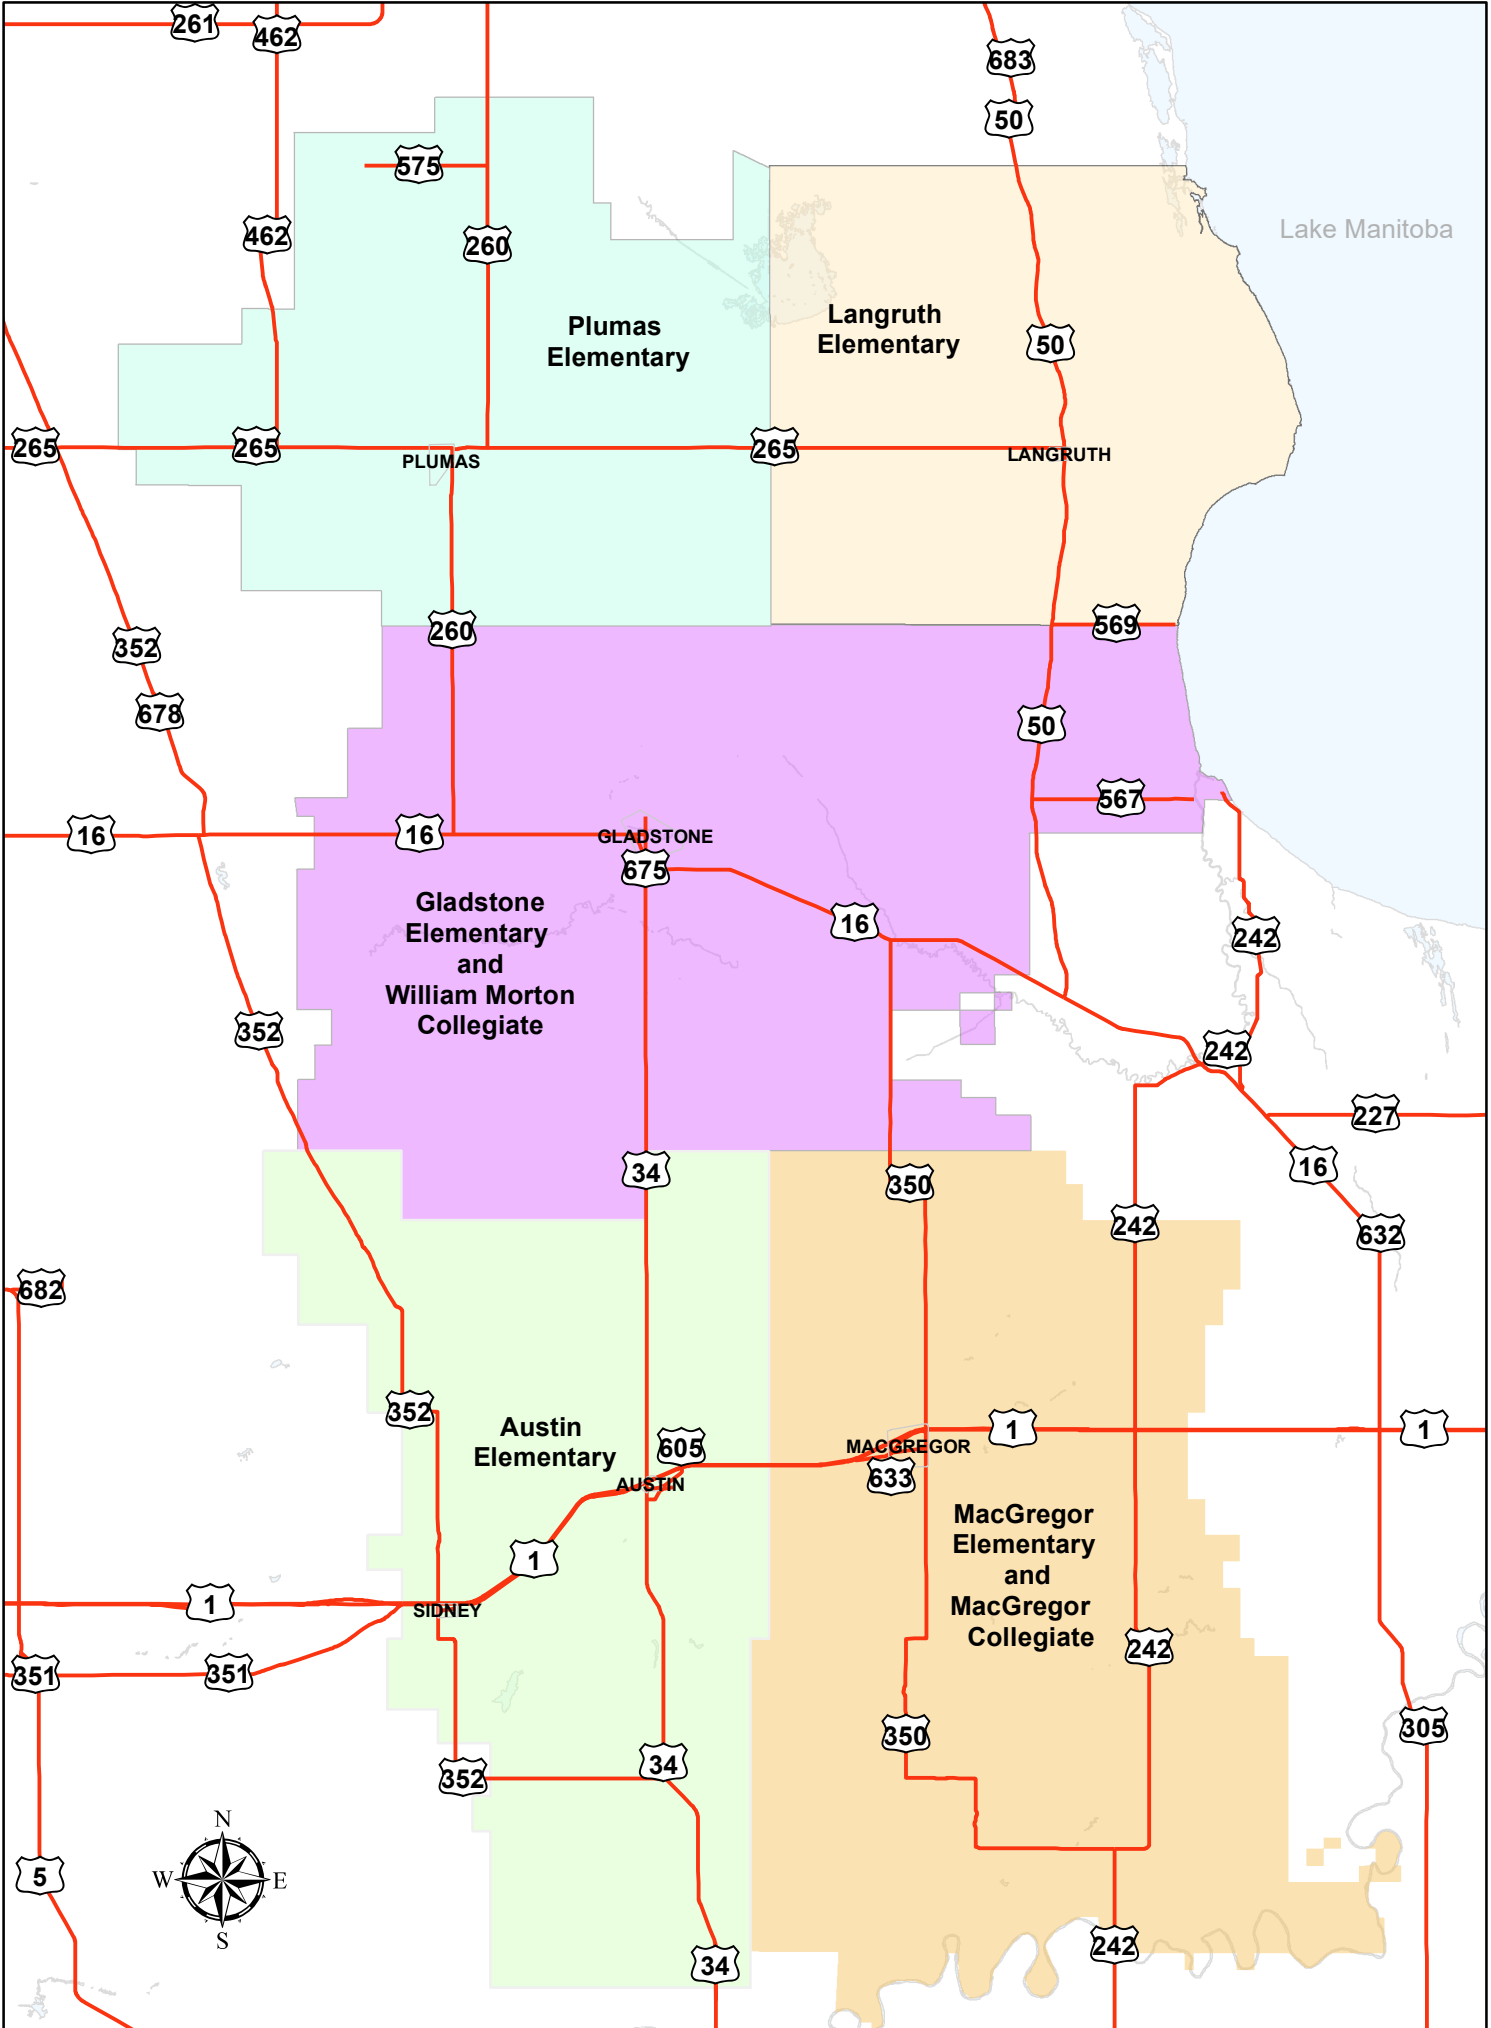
261
462
683
50
575
260
462
Lake Manitoba
Plumas Elementary
Langruth Elementary
50
265
265
265
PLUMAS
LANGRUTH
260
569
352
678
50
567
16
16
GLADSTONE
675
Gladstone Elementary and William Morton Collegiate
16
242
352
242
227
16
34
350
632
242
682
352
Austin Elementary
605
MACGREGOR
1
1
633
AUSTIN
MacGregor Elementary and MacGregor Collegiate
1
1
SIDNEY
242
351
351
305
350
352
34
N
W
E
S
5
242
34